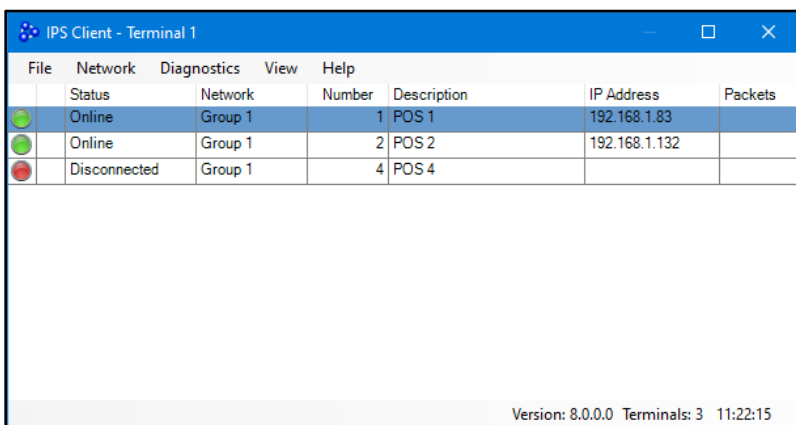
IPS Client - Terminal 1

File Network Diagnostics View Help

| | Status | Network | Number | Description | IP Address | Packets |
|---|---|---|---|---|---|---|
| | Online | Group 1 | 1 | POS 1 | 192.168.1.83 | |
| | Online | Group 1 | 2 | POS 2 | 192.168.1.132 | |
| | Disconnected | Group 1 | 4 | POS 4 | | |

Version: 8.0.0.0 Terminals: 3 11:22:15